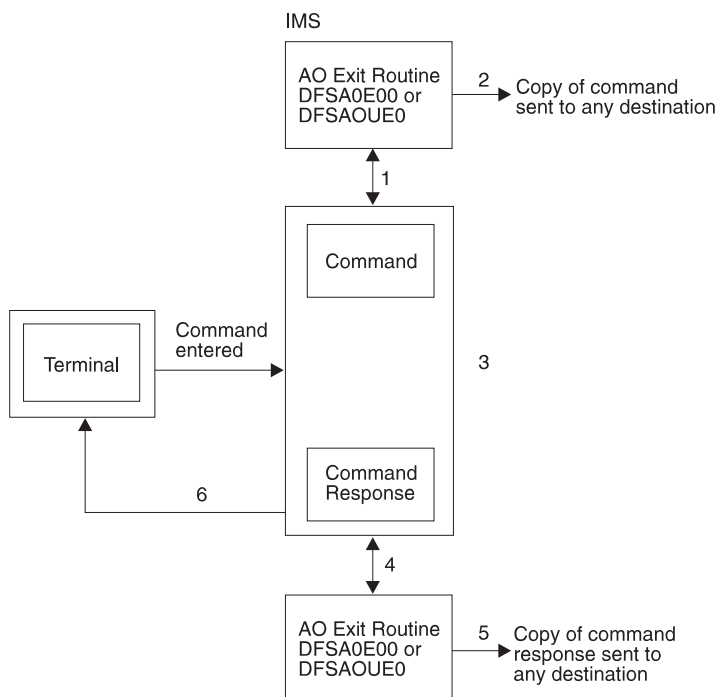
IMS

AO Exit Routine DFSA0E00 or DFSAOUE0

2

Copy of command sent to any destination

1

Command

Terminal

Command entered

3

Command Response

6

4

AO Exit Routine DFSA0E00 or DFSAOUE0

5

Copy of command response sent to any destination